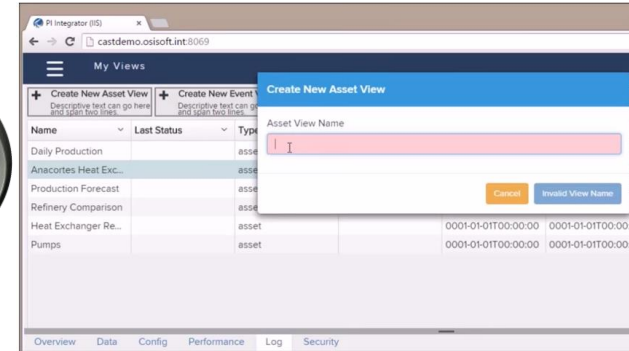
PI Integrator (IIS)

castdemo.osisoft.int:8069

My Views

Create New Asset View
Descriptive text can go here and span two lines.

Create New Event V
Descriptive text can go and span two lines.

| Name | Last Status | Type | | | |
|---|---|---|---|---|---|
| Daily Production | | asse | | | |
| Anacortes Heat Exc... | | asse | | | |
| Production Forecast | | asse | | | |
| Refinery Comparison | | asse | | | |
| Heat Exchanger Re... | | asset | | 0001-01-01T00:00:00 | 0001-01-01T00:00:00 |
| Pumps | | asset | | 0001-01-01T00:00:00 | 0001-01-01T00:00:00 |

Create New Asset View

Asset View Name

Cancel

Invalid View Name

Overview Data Config Performance Log Security